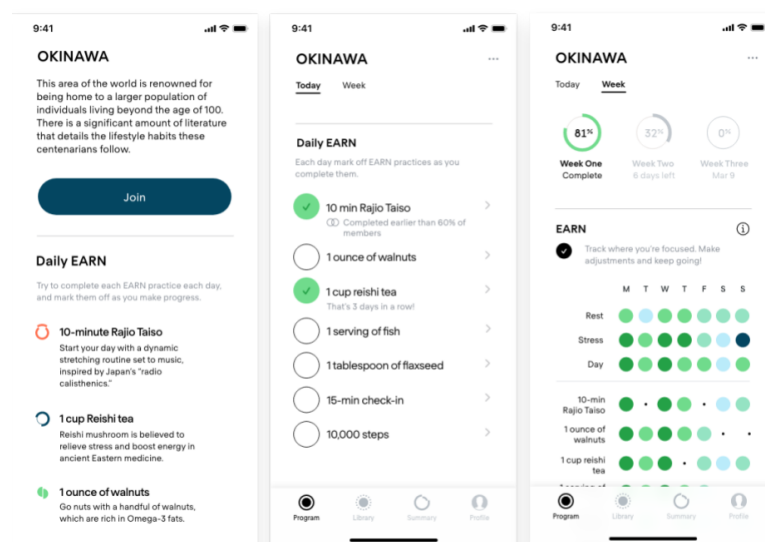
9:41

OKINAWA

This area of the world is renowned for being home to a larger population of individuals living beyond the age of 100. There is a significant amount of literature that details the lifestyle habits these centenarians follow.

Join

Daily EARN

Try to complete each EARN practice each day, and mark them off as you make progress.

10-minute Rajio Taiso
Start your day with a dynamic stretching routine set to music, inspired by Japan's "radio calisthenics."

1 cup Reishi tea
Reishi mushroom is believed to relieve stress and boost energy in ancient Eastern medicine.

1 ounce of walnuts
Go nuts with a handful of walnuts, which are rich in Omega-3 fats.

9:41

OKINAWA

Today Week

Daily EARN

Each day mark off EARN practices as you complete them.

10 min Rajio Taiso
Completed earlier than 60% of members

1 ounce of walnuts

1 cup reishi tea
That's 3 days in a row!

1 serving of fish

1 tablespoon of flaxseed

15-min check-in

10,000 steps

Program Library Summary Profile

9:41

OKINAWA

Today Week

81%
Week One
Complete

32%
Week Two
6 days left

0%
Week Three
Mar 9

EARN

Track where you're focused. Make adjustments and keep going!

M T W T F S S

Rest

Stress

Day

10-min Rajio Taiso

1 ounce of walnuts

1 cup reishi tea

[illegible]

Program Library Summary Profile